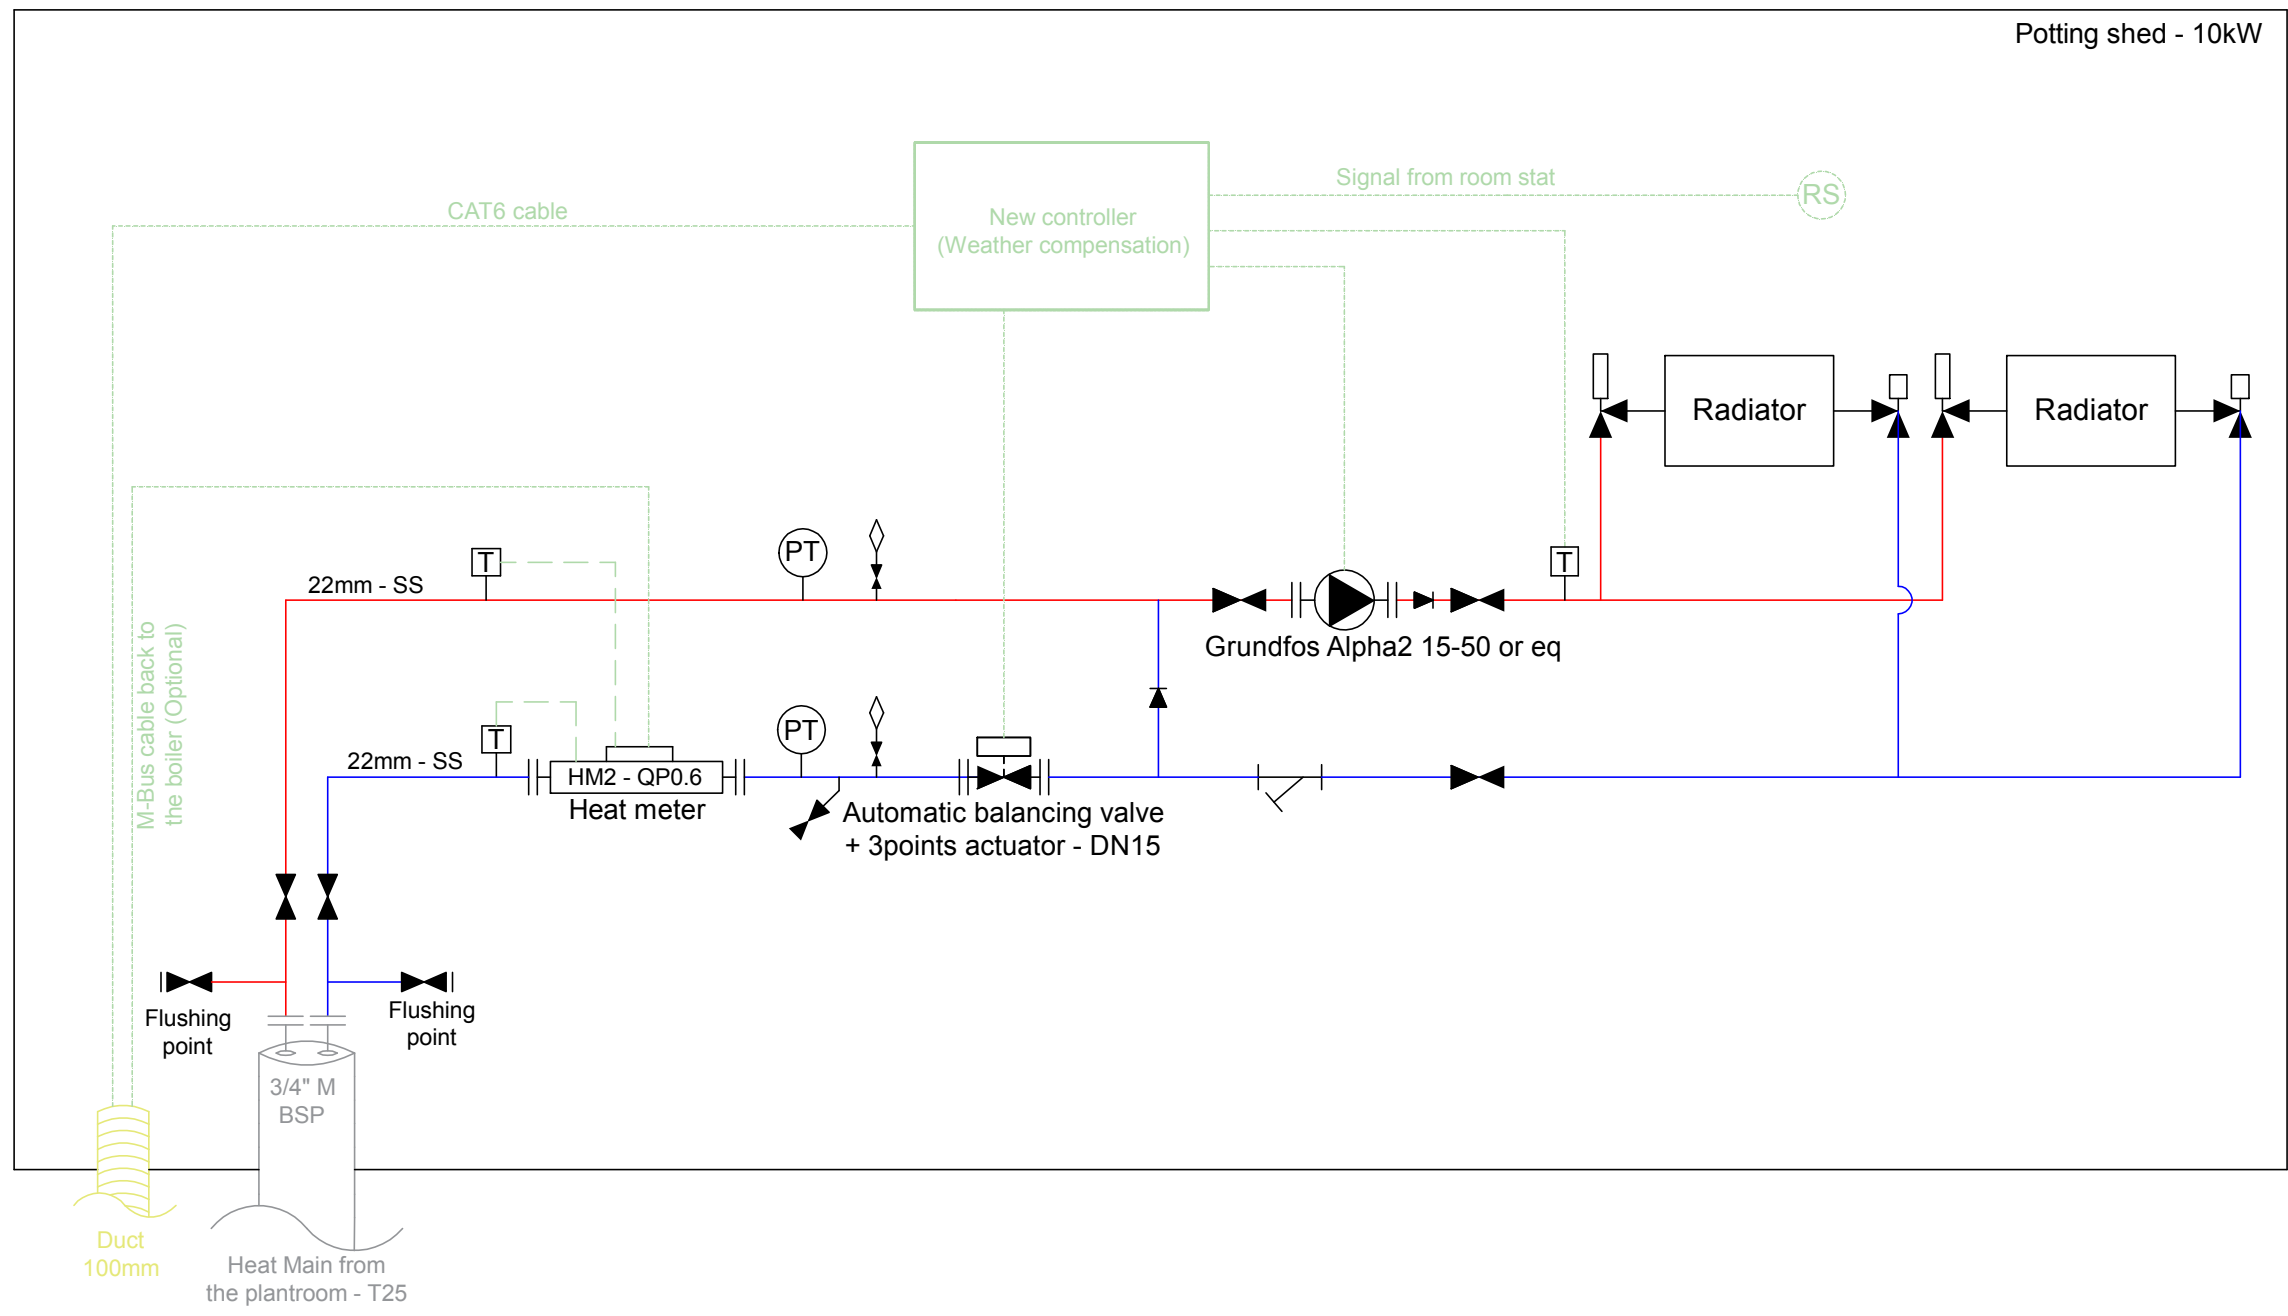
Potting shed - 10kW

CAT6 cable

New controller
(Weather compensation)

Signal from room stat

RS

Radiator

Radiator

M-Bus cable back to the boiler (Optional)

T

PT

22mm - SS

Grundfos Alpha2 15-50 or eq

T

T

PT

22mm - SS

HM2 - QP0.6

Heat meter

Automatic balancing valve
+ 3points actuator - DN15

Flushing point

Flushing point

3/4" M BSP

Duct 100mm

Heat Main from the plantroom - T25